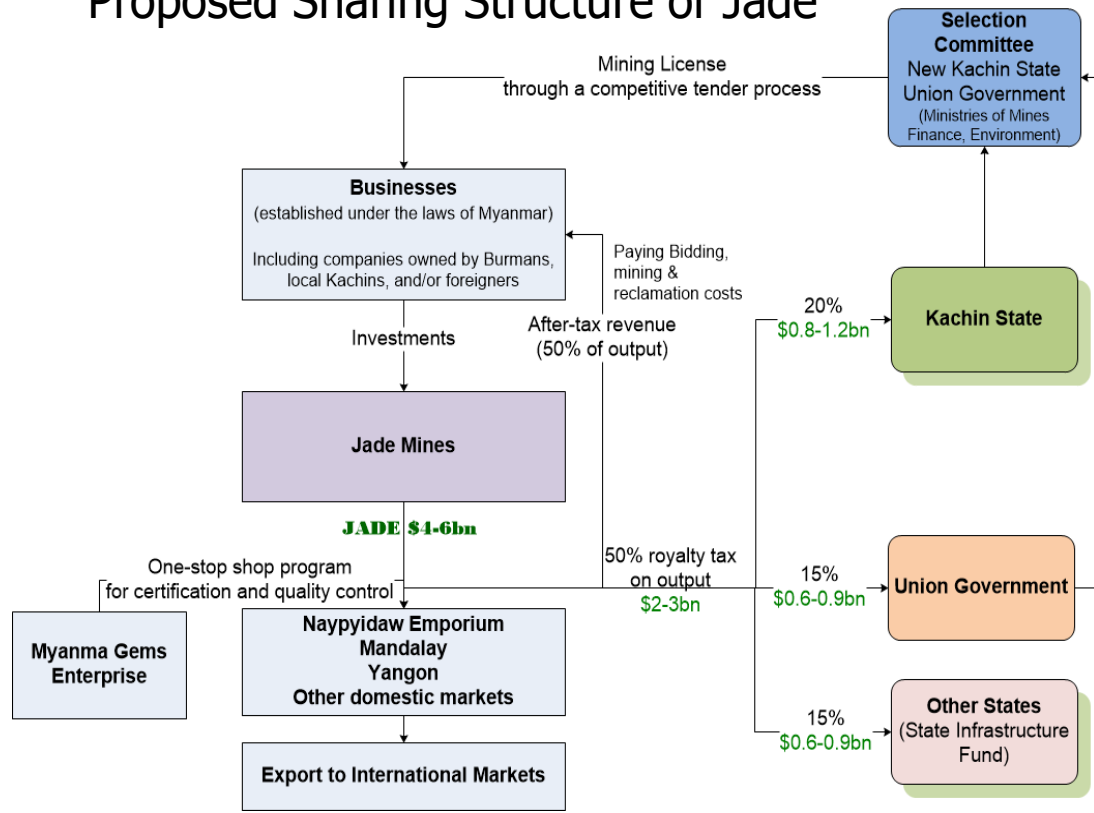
Proposed Sharing Structure of Jade

Selection Committee
New Kachin State
Union Government
(Ministries of Mines Finance, Environment)

Mining License
through a competitive tender process

Businesses
(established under the laws of Myanmar)

Including companies owned by Burmans, local Kachins, and/or foreigners

Paying Bidding, mining & reclamation costs

After-tax revenue
(50% of output)

Investments

20%
$0.8-1.2bn

Kachin State

Jade Mines

JADE $4-6bn

One-stop shop program
for certification and quality control

50% royalty tax on output
$2-3bn

15%
$0.6-0.9bn

Union Government

Myanma Gems Enterprise

Naypyidaw Emporium
Mandalay
Yangon
Other domestic markets

15%
$0.6-0.9bn

Other States
(State Infrastructure Fund)

Export to International Markets